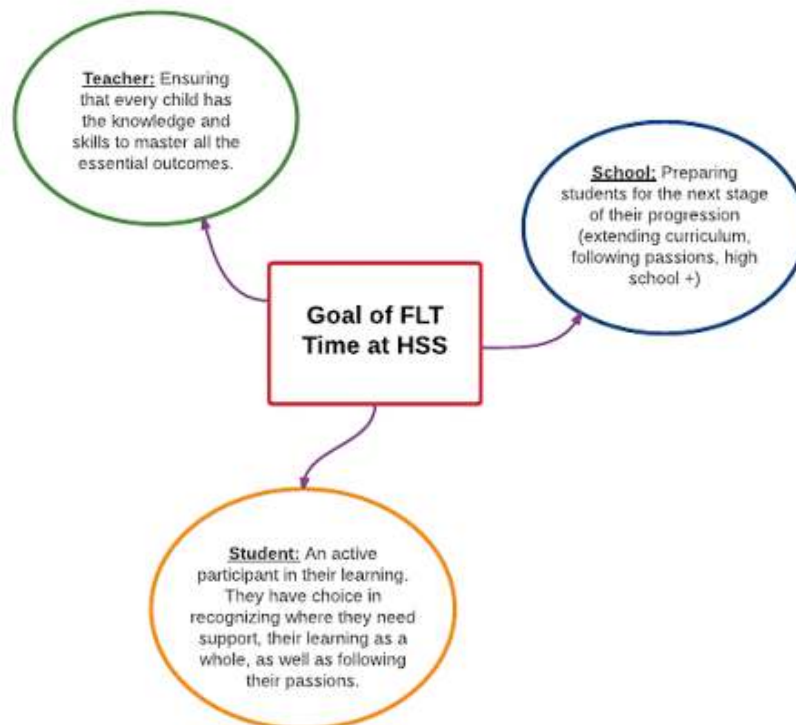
Teacher: Ensuring that every child has the knowledge and skills to master all the essential outcomes.

School: Preparing students for the next stage of their progression (extending curriculum, following passions, high school +)

Goal of FLT Time at HSS

Student: An active participant in their learning. They have choice in recognizing where they need support, their learning as a whole, as well as following their passions.